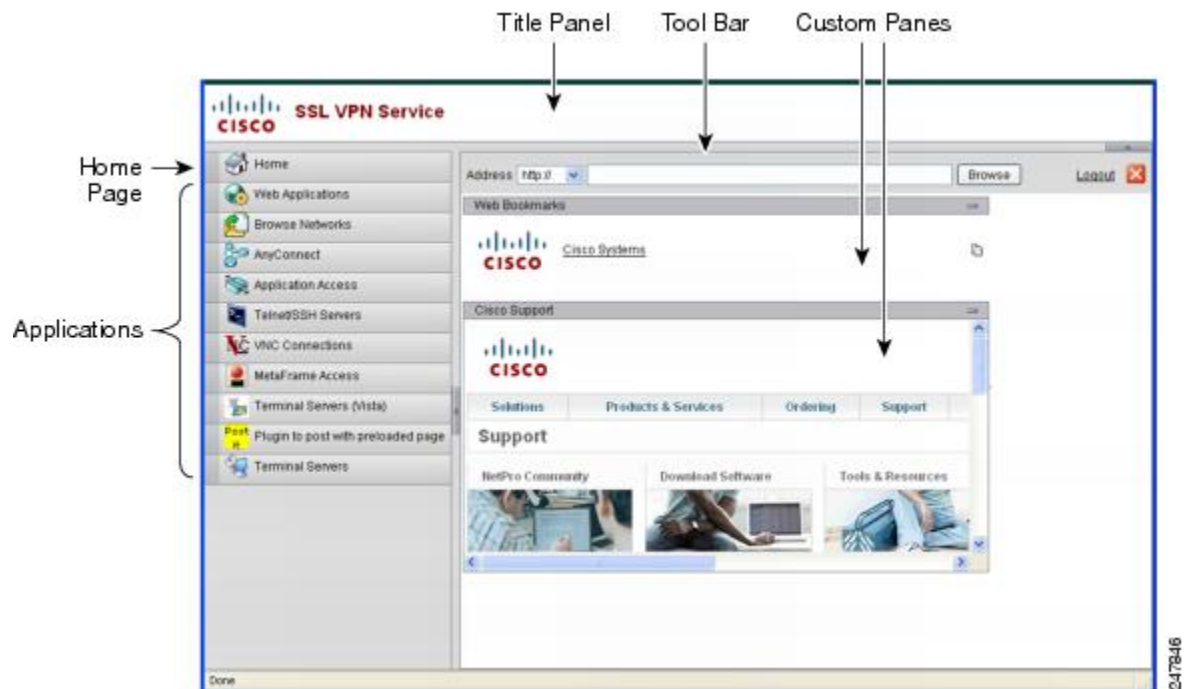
Title Panel

Tool Bar

Custom Panes

Home Page

Applications

CISCO SSL VPN Service

Home

Web Applications

Browse Networks

AnyConnect

Application Access

Telnet/SSH Servers

VNC Connections

MetaFrame Access

Terminal Servers (Vista)

Post it Plugin to post with preloaded page

Terminal Servers

Address http:// Browse Logout

Web Bookmarks

CISCO Cisco Systems

Cisco Support

CISCO

Solutions Products & Services Ordering Support

Support

NetPro Community Download Software Tools & Resources

Done

247846